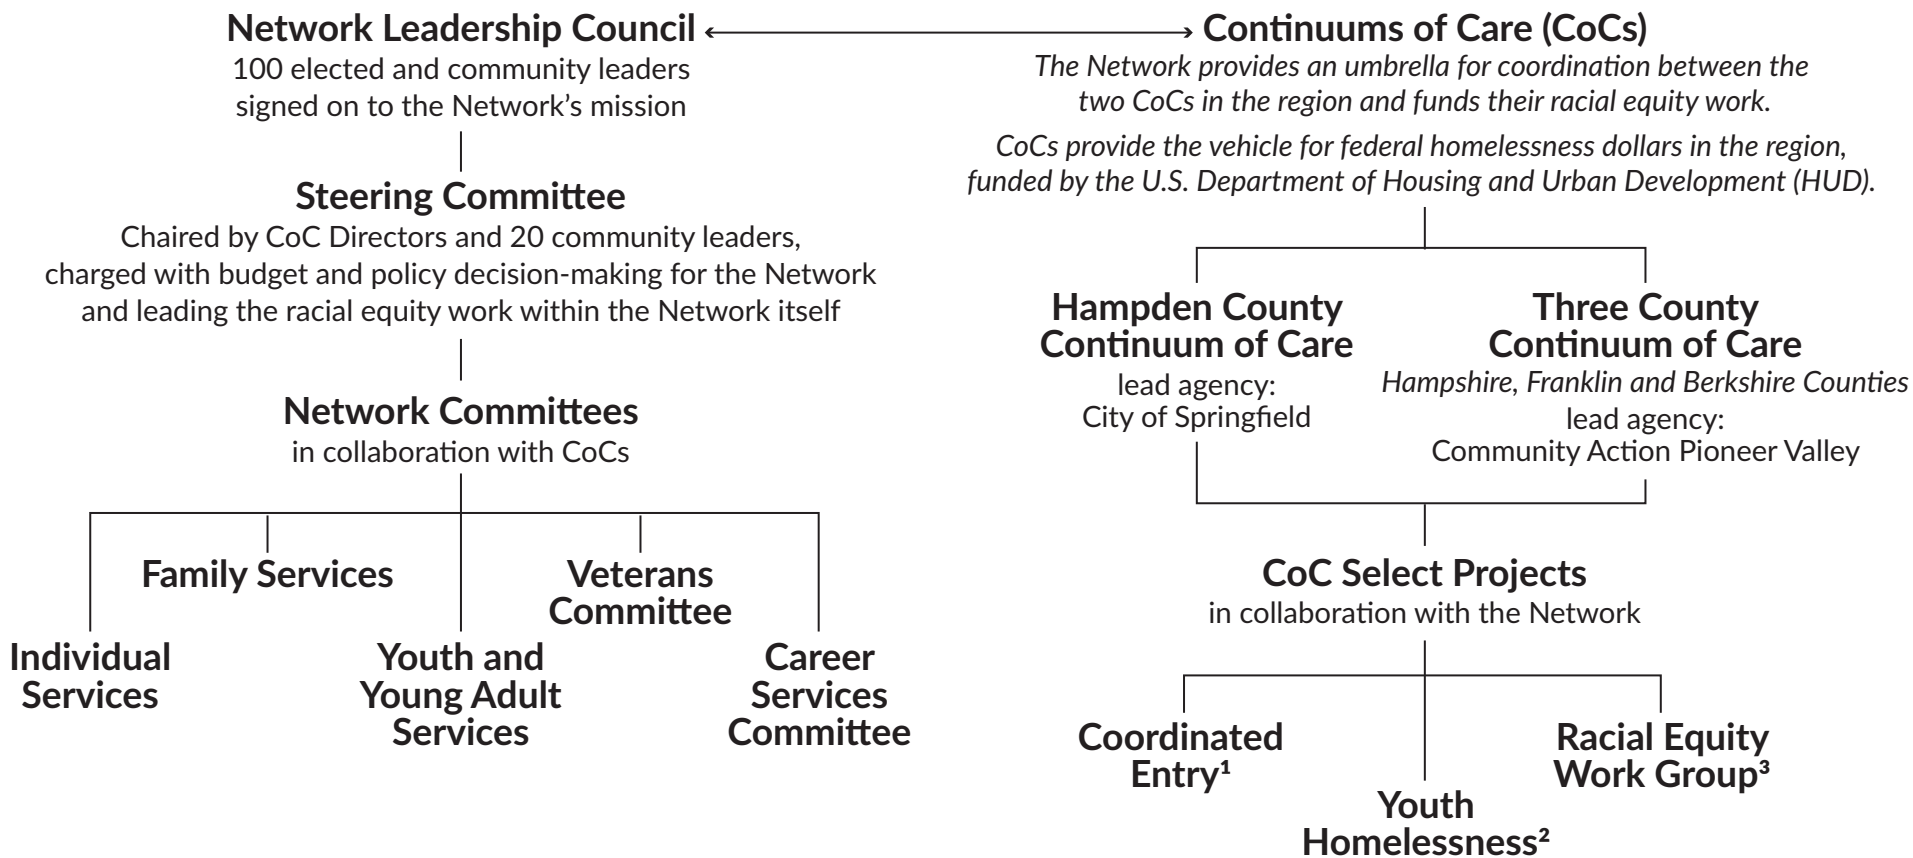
Network Leadership Council
100 elected and community leaders signed on to the Network's mission

Steering Committee
Chaired by CoC Directors and 20 community leaders, charged with budget and policy decision-making for the Network and leading the racial equity work within the Network itself

Network Committees
in collaboration with CoCs

Family Services

Veterans Committee

Individual Services

Youth and Young Adult Services

Career Services Committee

Continuums of Care (CoCs)
The Network provides an umbrella for coordination between the two CoCs in the region and funds their racial equity work.

CoCs provide the vehicle for federal homelessness dollars in the region, funded by the U.S. Department of Housing and Urban Development (HUD).

Hampden County Continuum of Care
lead agency:
City of Springfield

Three County Continuum of Care
Hampshire, Franklin and Berkshire Counties
lead agency:
Community Action Pioneer Valley

CoC Select Projects
in collaboration with the Network

Coordinated Entry$^1$

Racial Equity Work Group$^3$

Youth Homelessness$^2$